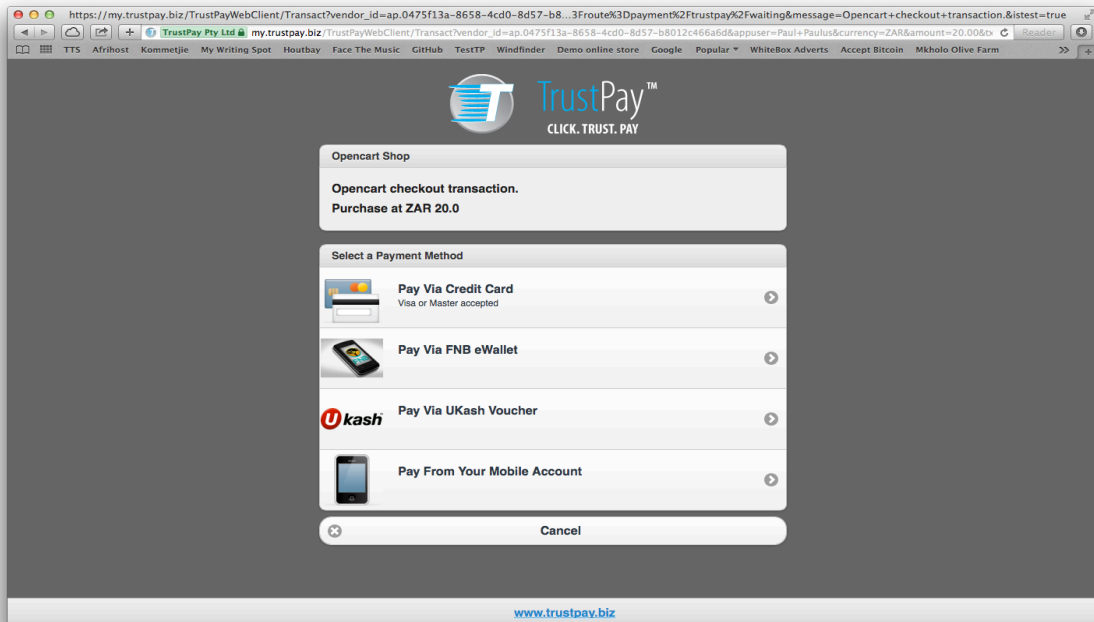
https://my.trustpay.biz/TrustPayWebClient/Transact?vendor_id=ap.0475f13a-8658-4cd0-8d57-b8...3Froute%3Dpayment%2Ftrustpay%2Fwaiting&message=Opencart+checkout+transaction.&istest=true

TrustPay Pty Ltd my.trustpay.biz/TrustPayWebClient/Transact?vendor_id=ap.0475f13a-8658-4cd0-8d57-b8012c466a6d&appuser=Paul+Paulus&currency=ZAR&amount=20.00&t

Reader

TTS Afrihost Kommetjie My Writing Spot Houtbay Face The Music GitHub TestTP Windfinder Demo online store Google Popular WhiteBox Adverts Accept Bitcoin Mkholo Olive Farm

TrustPay™
CLICK. TRUST. PAY

Opencart Shop

Opencart checkout transaction.
Purchase at ZAR 20.0

Select a Payment Method

Pay Via Credit Card
Visa or Master accepted

Pay Via FNB eWallet

Ukash

Pay Via UKash Voucher

Pay From Your Mobile Account

Cancel

www.trustpay.biz